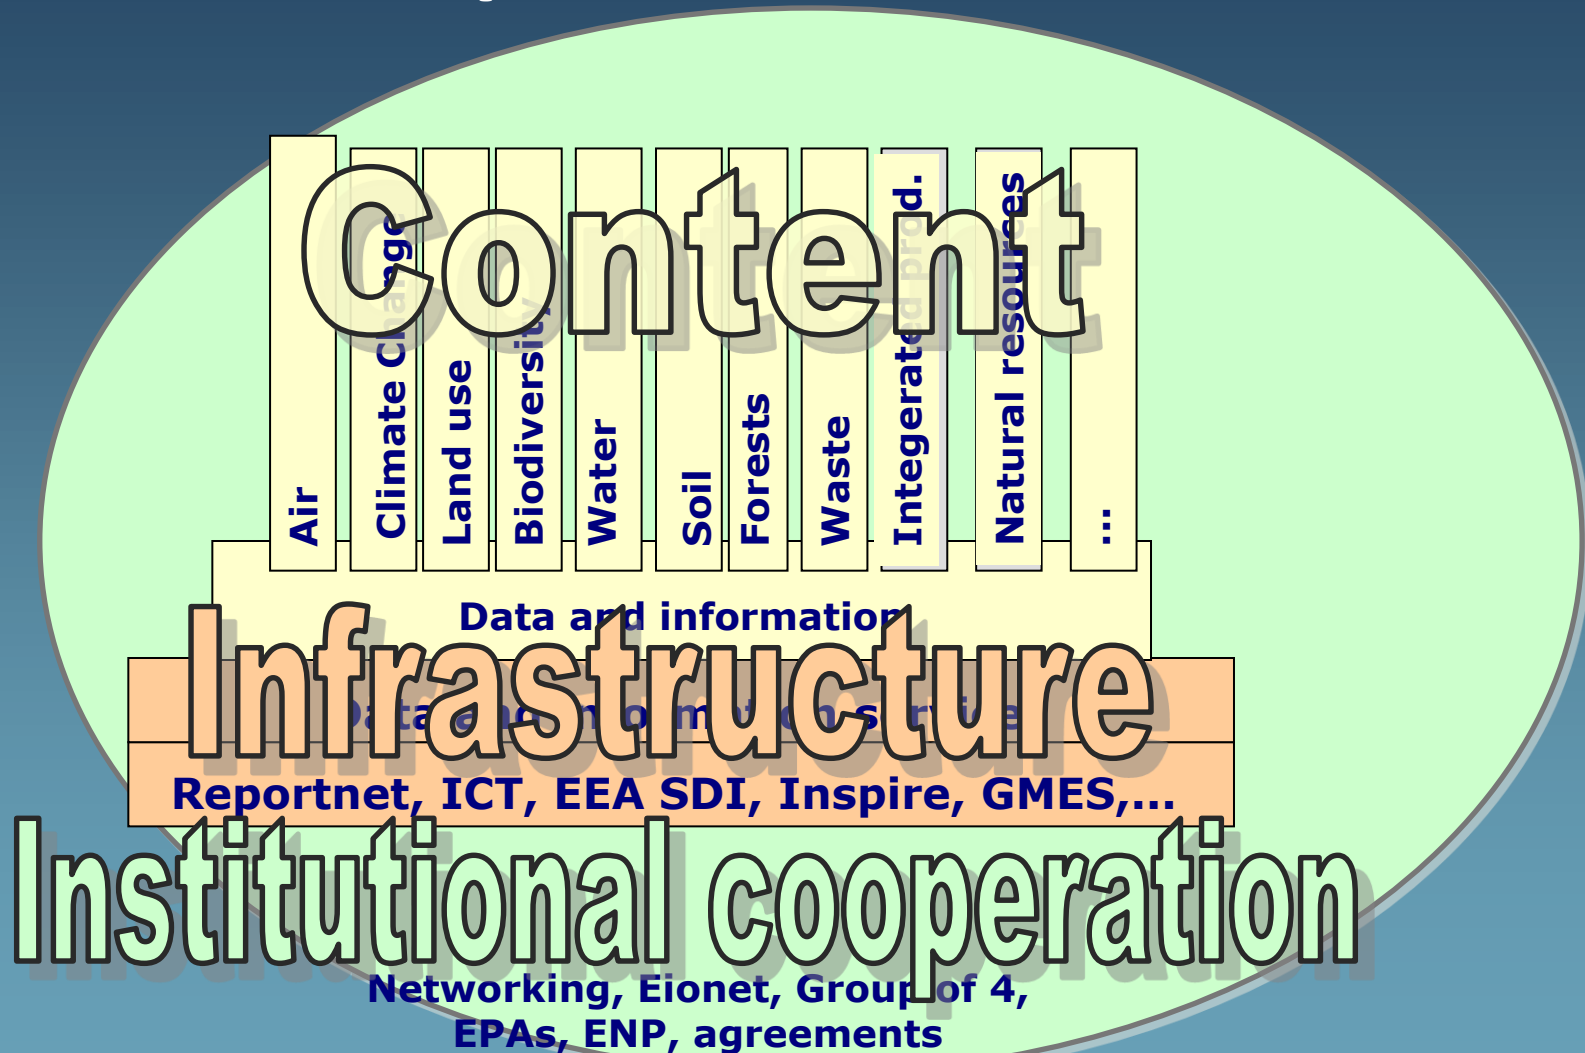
Content

Air

Climate Change

Land use

Biodiversity

Water

Soil

Forests

Waste

Integrated prod.

Natural resources

...

Data and information

Infrastructure

Data and information service

Reportnet, ICT, EEA SDI, Inspire, GMES,...

Institutional cooperation

Networking, Eionet, Group of 4, EPAs, ENP, agreements